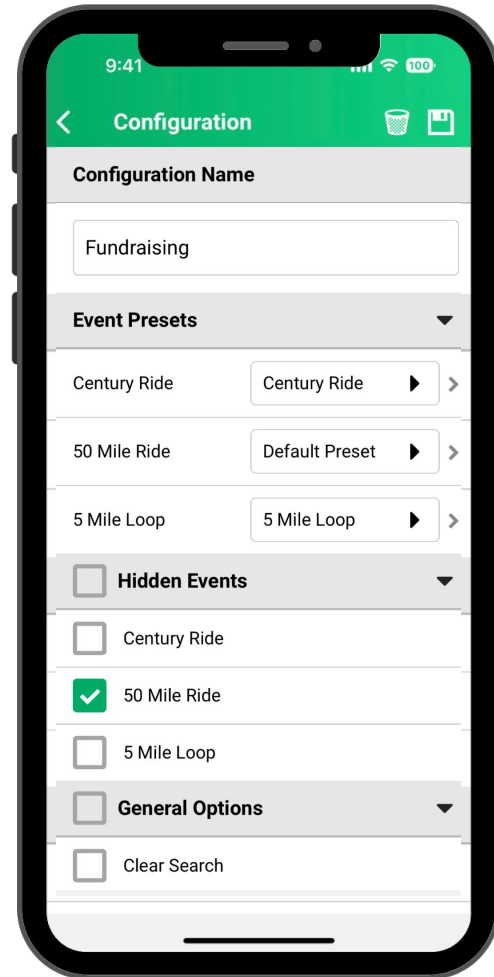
9:41

100

Configuration

Configuration Name

Fundraising

Event Presets

Century Ride | Century Ride

50 Mile Ride | Default Preset

5 Mile Loop | 5 Mile Loop

Hidden Events

Century Ride

50 Mile Ride

5 Mile Loop

General Options

Clear Search